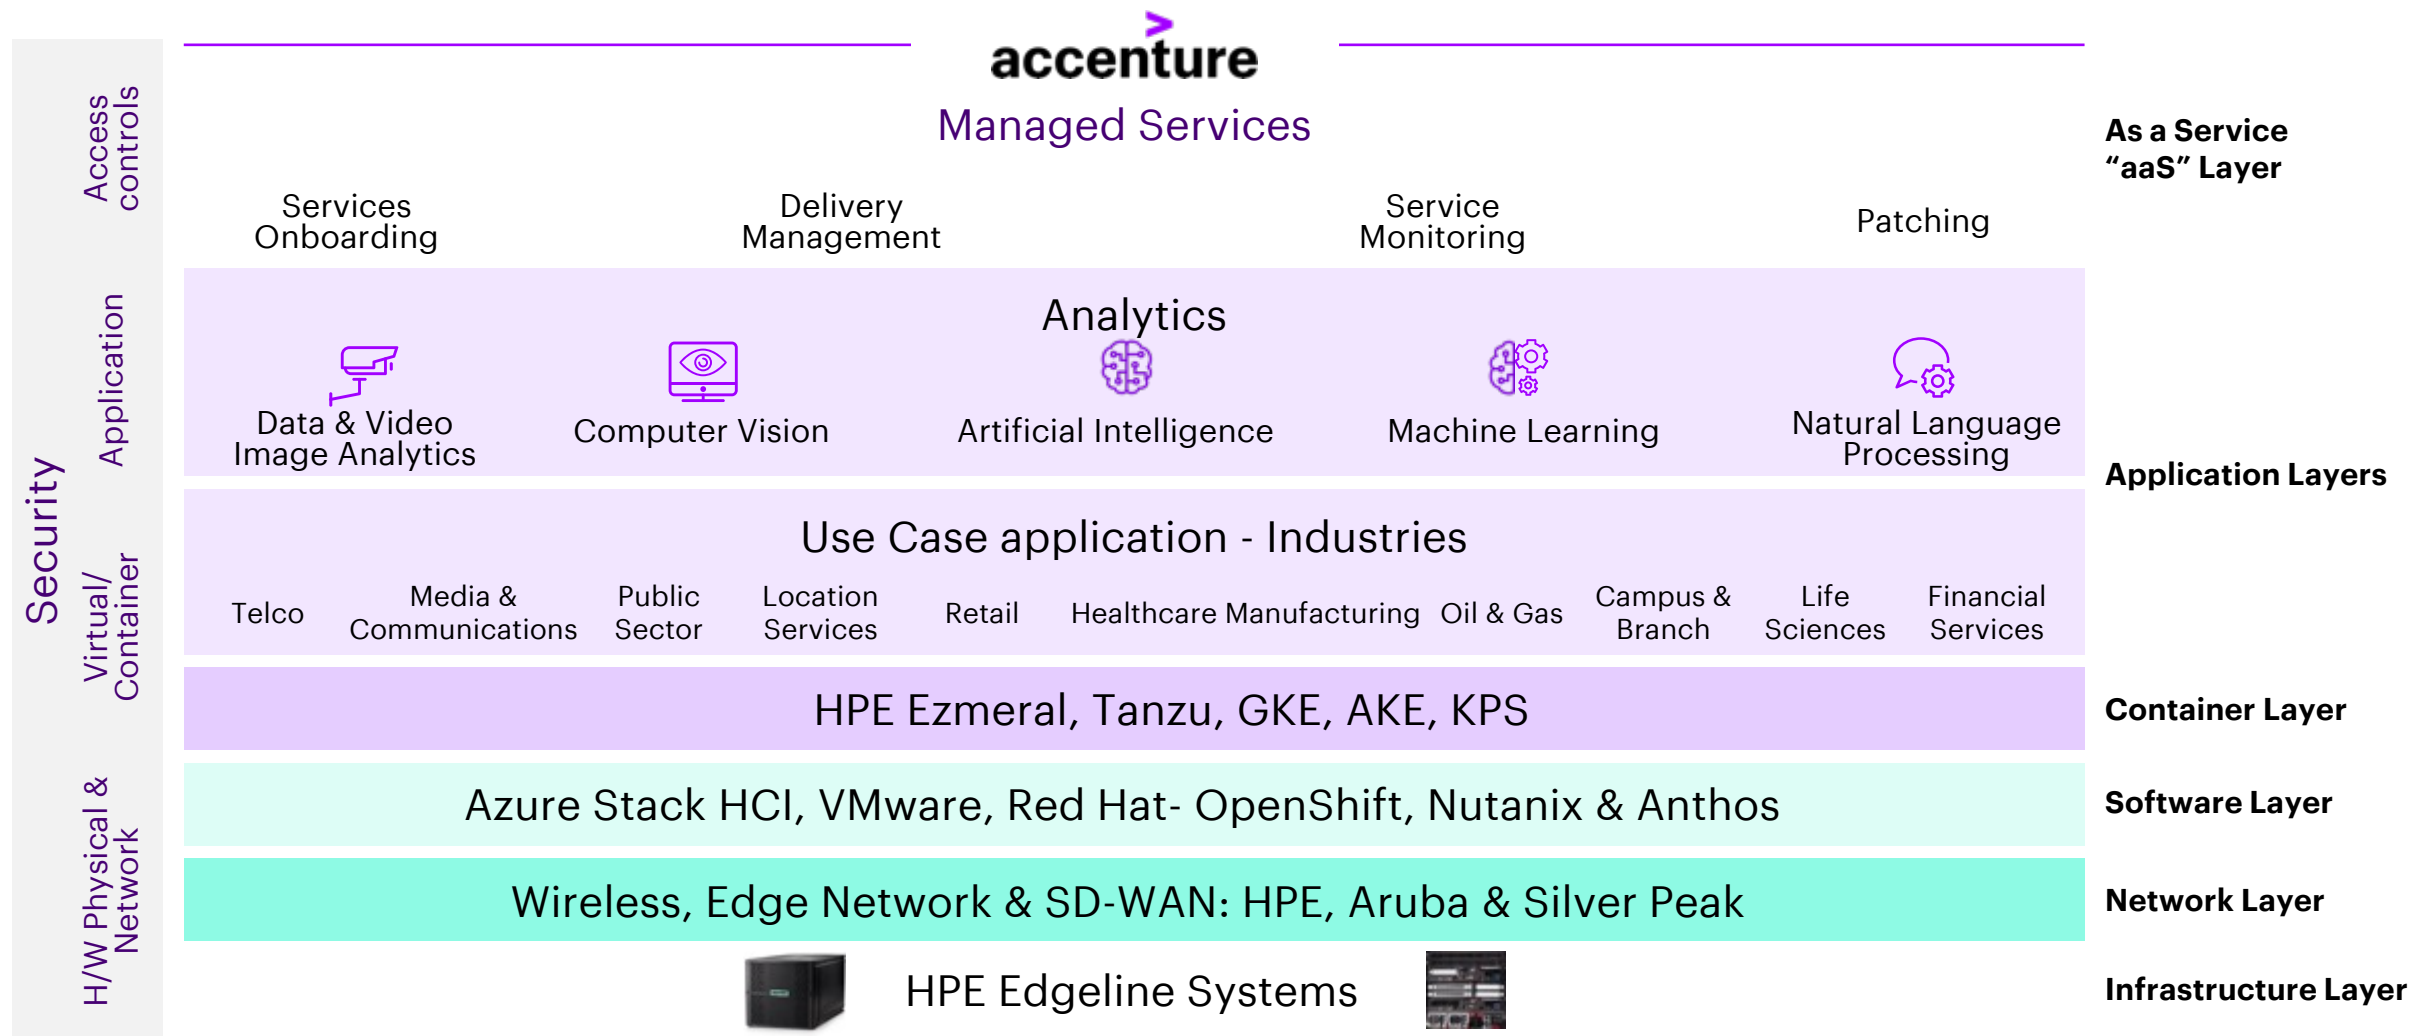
Security

Access controls

Application

Virtual/ Container

H/W Physical & Network

accenture

Managed Services

Services Onboarding

Delivery Management

Service Monitoring

Patching

As a Service "aaS" Layer

Analytics

Data & Video Image Analytics

Computer Vision

Artificial Intelligence

Machine Learning

Natural Language Processing

Use Case application - Industries

Telco

Media & Communications

Public Sector

Location Services

Retail

Healthcare

Manufacturing

Oil & Gas

Campus & Branch

Life Sciences

Financial Services

Application Layers

HPE Ezmeral, Tanzu, GKE, AKE, KPS

Container Layer

Azure Stack HCI, VMware, Red Hat- OpenShift, Nutanix & Anthos

Software Layer

Wireless, Edge Network & SD-WAN: HPE, Aruba & Silver Peak

Network Layer

HPE Edgeline Systems

Infrastructure Layer